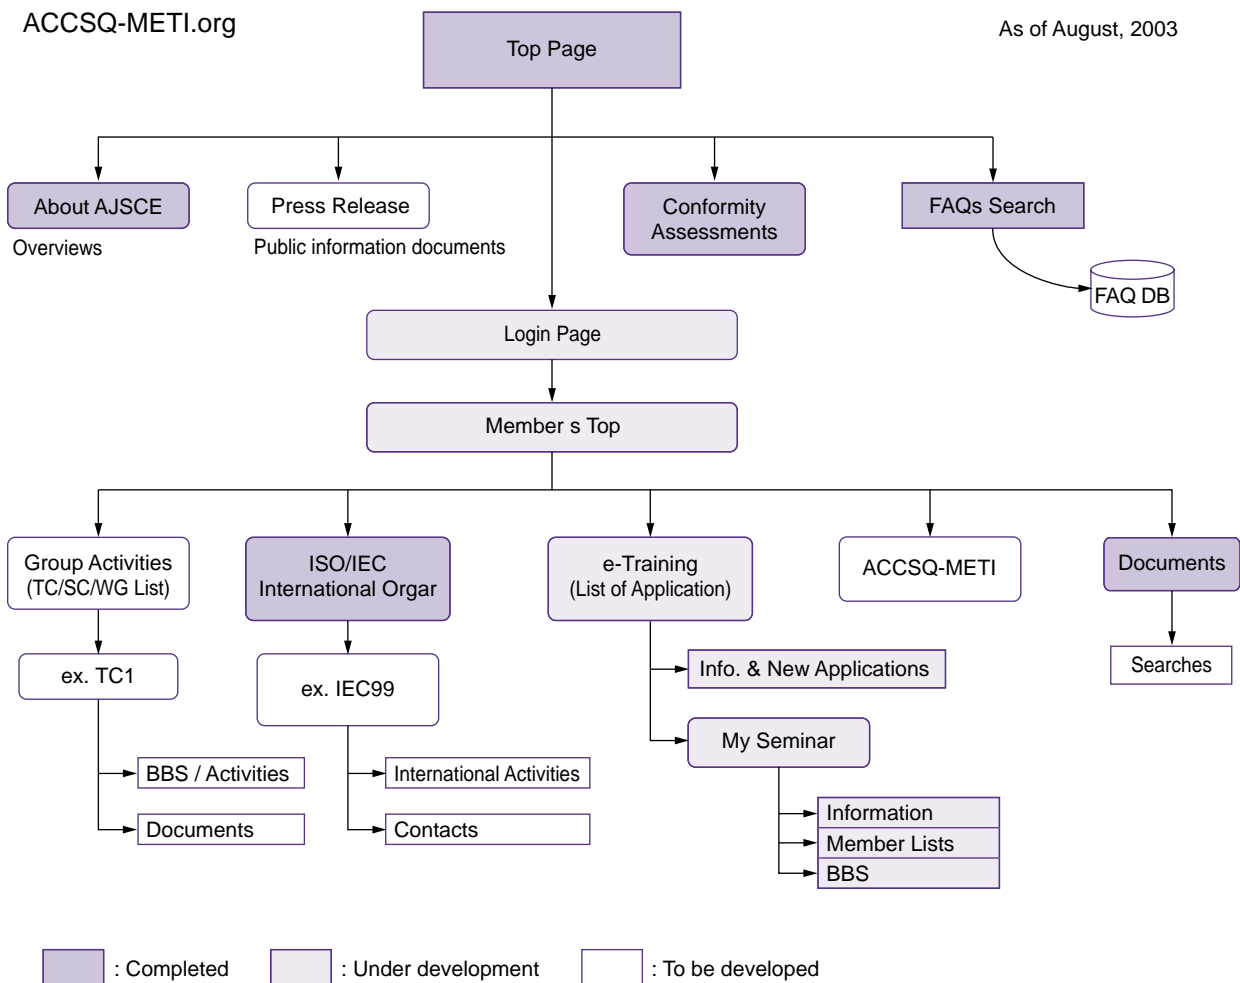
ACCSQ-METI.org

Top Page

As of August, 2003

About AJSCE

Overviews

Press Release

Public information documents

Conformity Assessments

FAQs Search

FAQ DB

Login Page

Member s Top

Group Activities (TC/SC/WG List)

ex. TC1

BBS / Activities

Documents

ISO/IEC International Orgar

ex. IEC99

International Activities

Contacts

e-Training (List of Application)

Info. & New Applications

My Seminar

Information

Member Lists

BBS

ACCSQ-METI

Documents

Searches

: Completed

: Under development

: To be developed